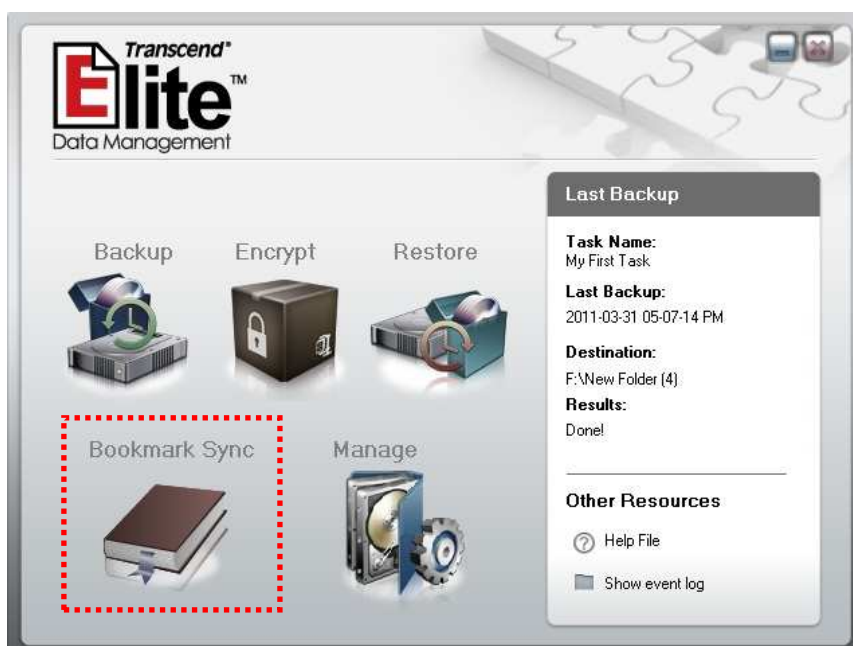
Transcend®

Elite™

Data Management

Backup

Encrypt

Restore

Bookmark Sync

Manage

Last Backup

Task Name:
My First Task

Last Backup:
2011-03-31 05-07-14 PM

Destination:
F:\New Folder (4)

Results:
Done!

Other Resources

Help File

Show event log